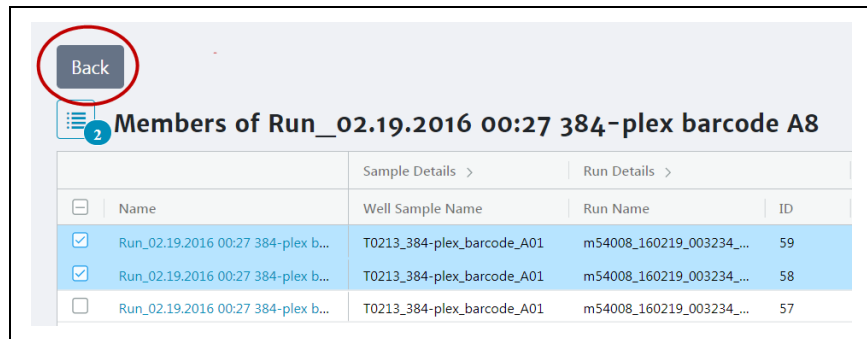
Back

2

Members of Run_02.19.2016 00:27 384-plex barcode A8

| | | Sample Details > | Run Details > | |
|---|---|---|---|---|
| | Name | Well Sample Name | Run Name | ID |
| ☑ | Run_02.19.2016 00:27 384-plex b... | T0213_384-plex_barcode_A01 | m54008_160219_003234_... | 59 |
| ☑ | Run_02.19.2016 00:27 384-plex b... | T0213_384-plex_barcode_A01 | m54008_160219_003234_... | 58 |
| ☐ | Run_02.19.2016 00:27 384-plex b... | T0213_384-plex_barcode_A01 | m54008_160219_003234_... | 57 |